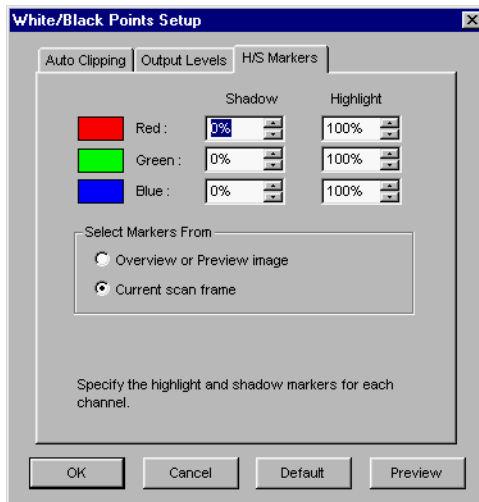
White/Black Points Setup

Auto Clipping | Output Levels | H/S Markers

| | Shadow | Highlight |
|---|---|---|
| Red : | 0% | 100% |
| Green : | 0% | 100% |
| Blue : | 0% | 100% |

Select Markers From

Overview or Preview image

Current scan frame

Specify the highlight and shadow markers for each channel.

OK Cancel Default Preview